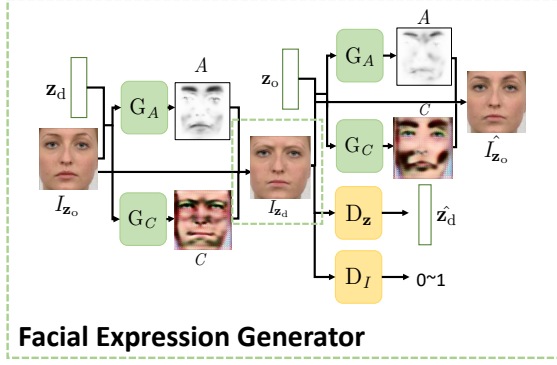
$\mathbf{z}_{\mathrm{d}}$

$\mathrm{G}_A$

$A$

$I_{\mathbf{z}_{\mathrm{o}}}$

$\mathrm{G}_C$

$C$

$I_{\mathbf{z}_{\mathrm{d}}}$

$\mathbf{z}_{\mathrm{o}}$

$\mathrm{G}_A$

$A$

$\mathrm{G}_C$

$C$

$\hat{I_{\mathbf{z}_{\mathrm{o}}}}$

$\mathrm{D}_{\mathbf{z}}$

$\hat{\mathbf{z}_{\mathrm{d}}}$

$\mathrm{D}_I$

0~1

Facial Expression Generator